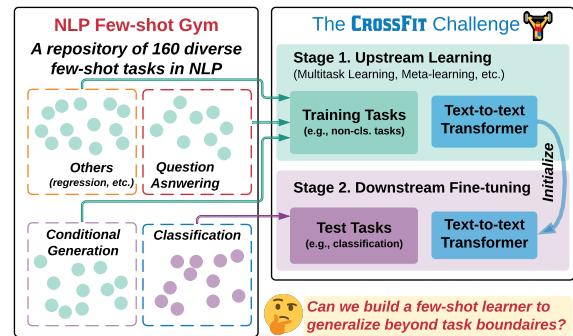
NLP Few-shot Gym

A repository of 160 diverse few-shot tasks in NLP

Others (regression, etc.)

Question Asnwering

Conditional Generation

Classification

The CROSSFIT Challenge

Stage 1. Upstream Learning (Multitask Learning, Meta-learning, etc.)

Training Tasks (e.g., non-cls. tasks)

Text-to-text Transformer

Initialize

Stage 2. Downstream Fine-tuning

Test Tasks (e.g., classification)

Text-to-text Transformer

Can we build a few-shot learner to generalize beyond task boundaires?